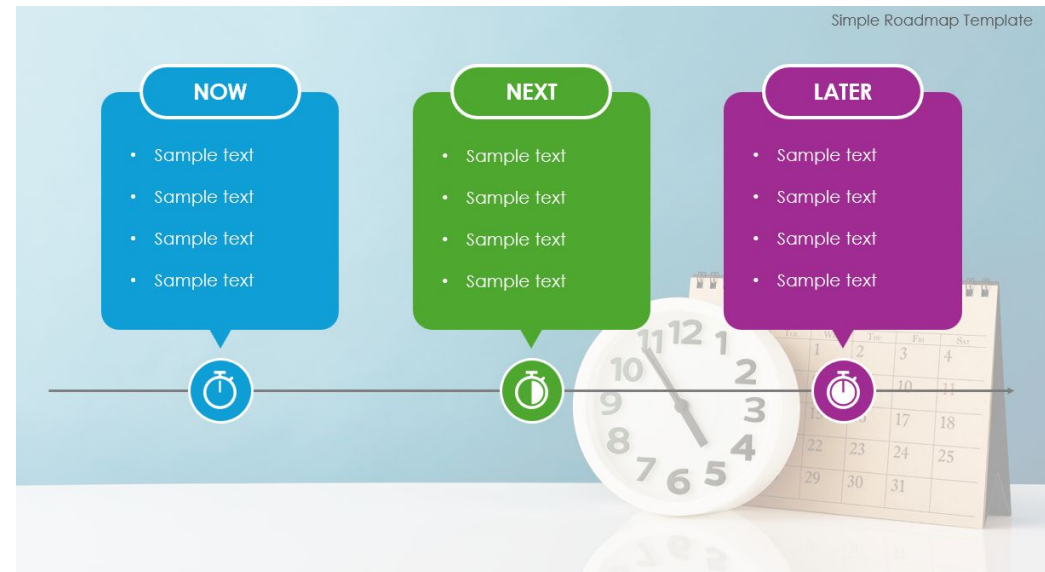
Simple Roadmap Template

NOW

- Sample text
- Sample text
- Sample text
- Sample text

NEXT

- Sample text
- Sample text
- Sample text
- Sample text

LATER

- Sample text
- Sample text
- Sample text
- Sample text